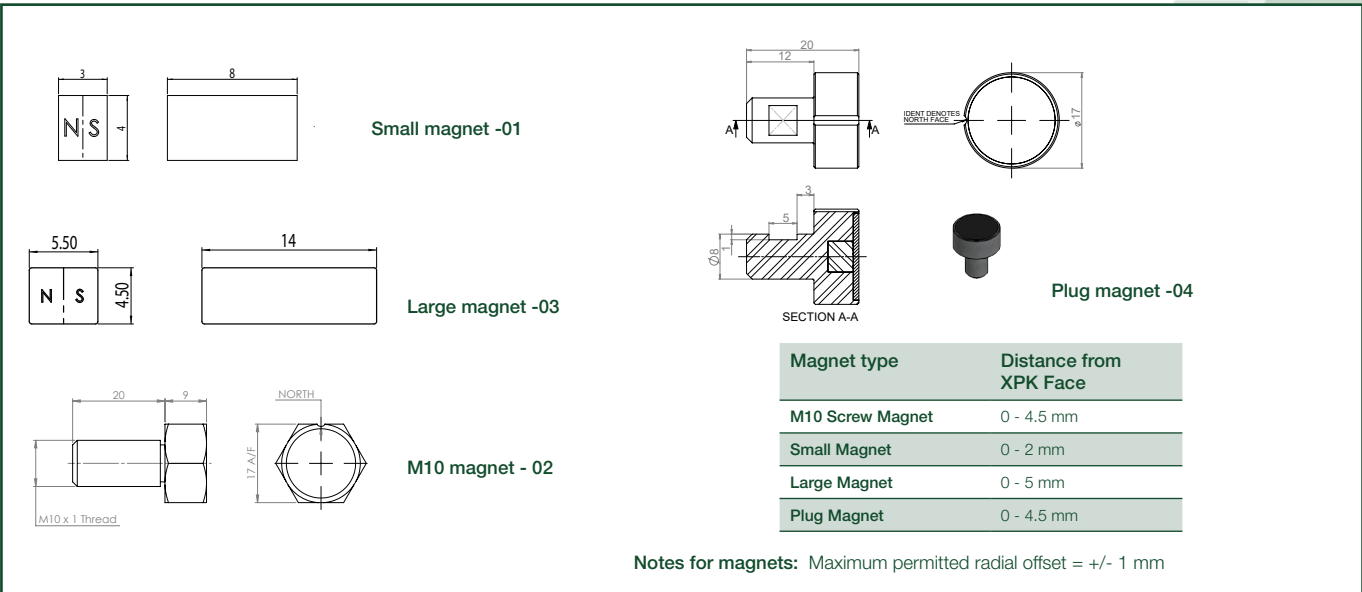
3

8

N S

4

Small magnet -01

5.50

14

N S

4.50

Large magnet -03

20

9

NORTH

17 A/F

M10 x 1 Thread

M10 magnet - 02

20

12

A

A

IDENT DENOTES NORTH FACE

ø 17

3

5

Ø8

1

SECTION A-A

Plug magnet -04

| Magnet type | Distance from XPK Face |
|---|---|
| M10 Screw Magnet | 0 - 4.5 mm |
| Small Magnet | 0 - 2 mm |
| Large Magnet | 0 - 5 mm |
| Plug Magnet | 0 - 4.5 mm |

Notes for magnets: Maximum permitted radial offset = +/- 1 mm